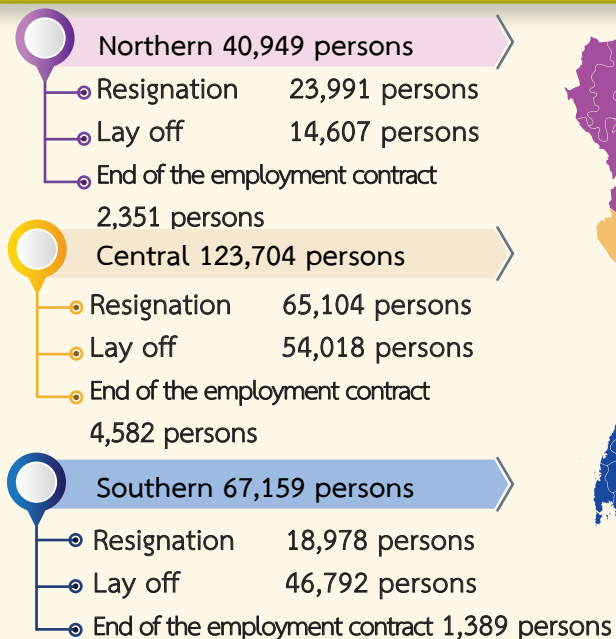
Northern 40,949 persons

Resignation 23,991 persons

Lay off 14,607 persons

End of the employment contract 2,351 persons

Central 123,704 persons

Resignation 65,104 persons

Lay off 54,018 persons

End of the employment contract 4,582 persons

Southern 67,159 persons

Resignation 18,978 persons

Lay off 46,792 persons

End of the employment contract 1,389 persons